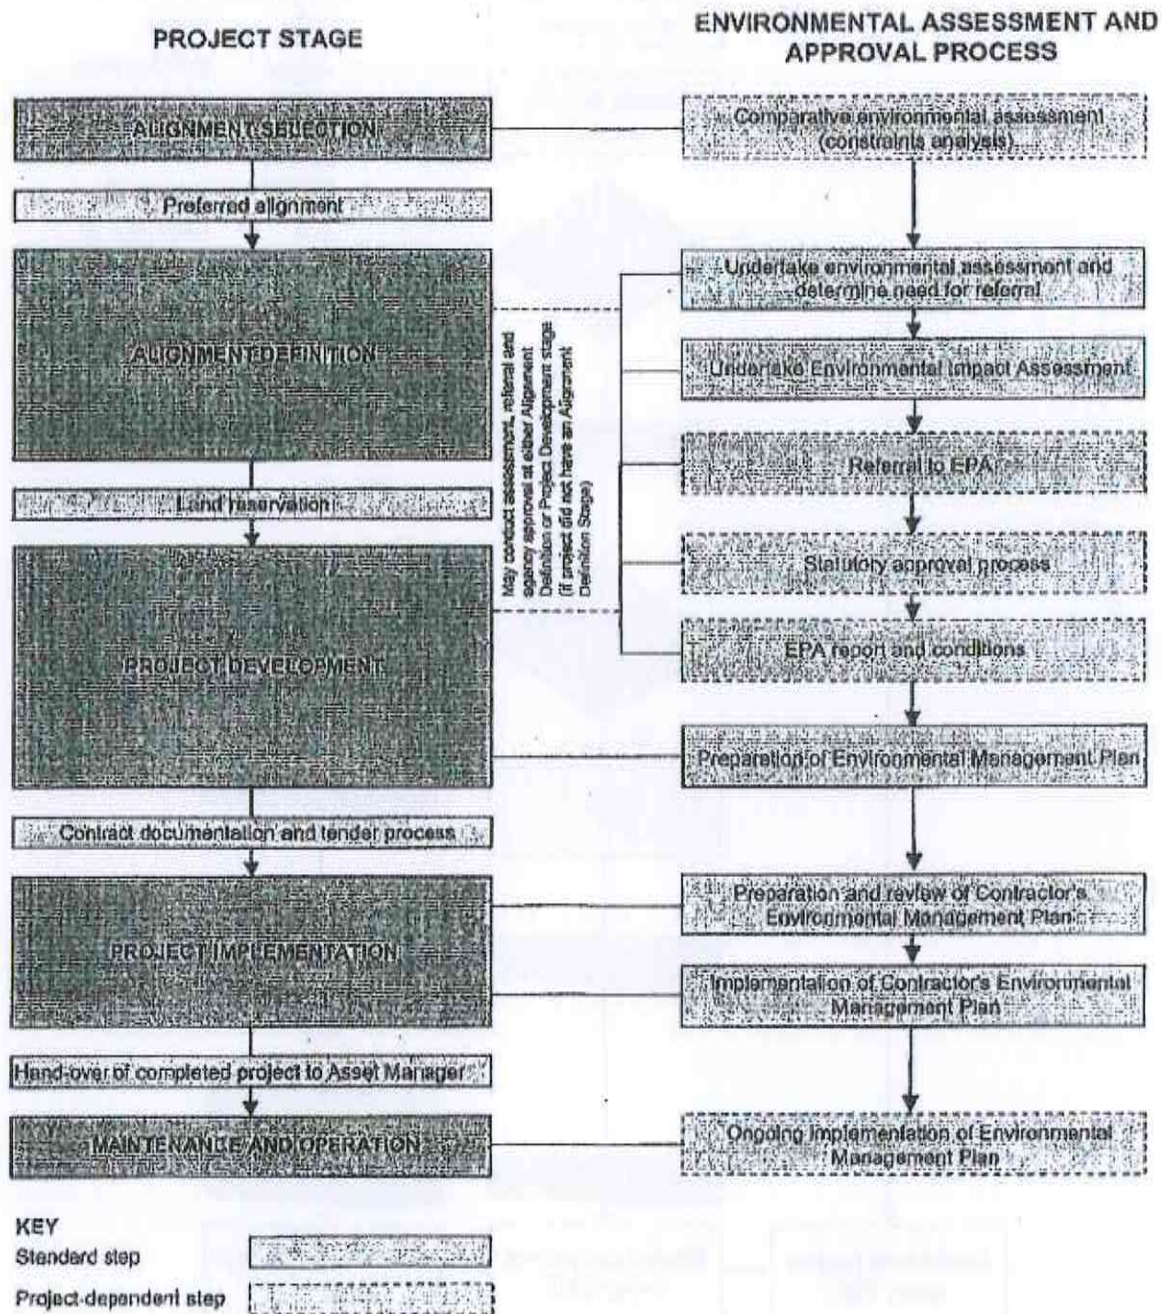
PROJECT STAGE

ENVIRONMENTAL ASSESSMENT AND APPROVAL PROCESS

ALIGNMENT SELECTION

Comparative environmental assessment (constraints analysis)

Preferred alignment

Undertake environmental assessment and determine need for referral

ALIGNMENT DEFINITION

May conduct assessment, referral and agency approval at either Alignment Definition or Project Development stage (if project did not have an Alignment Definition Stage)

Undertake Environmental Impact Assessment

Referral to EPA

Land reservation

Statutory approval process

PROJECT DEVELOPMENT

EPA report and conditions

Preparation of Environmental Management Plan

Contract documentation and tender process

Preparation and review of Contractor's Environmental Management Plan

PROJECT IMPLEMENTATION

Implementation of Contractor's Environmental Management Plan

Hand-over of completed project to Asset Manager

MAINTENANCE AND OPERATION

Ongoing implementation of Environmental Management Plan

KEY
Standard step
Project-dependent step